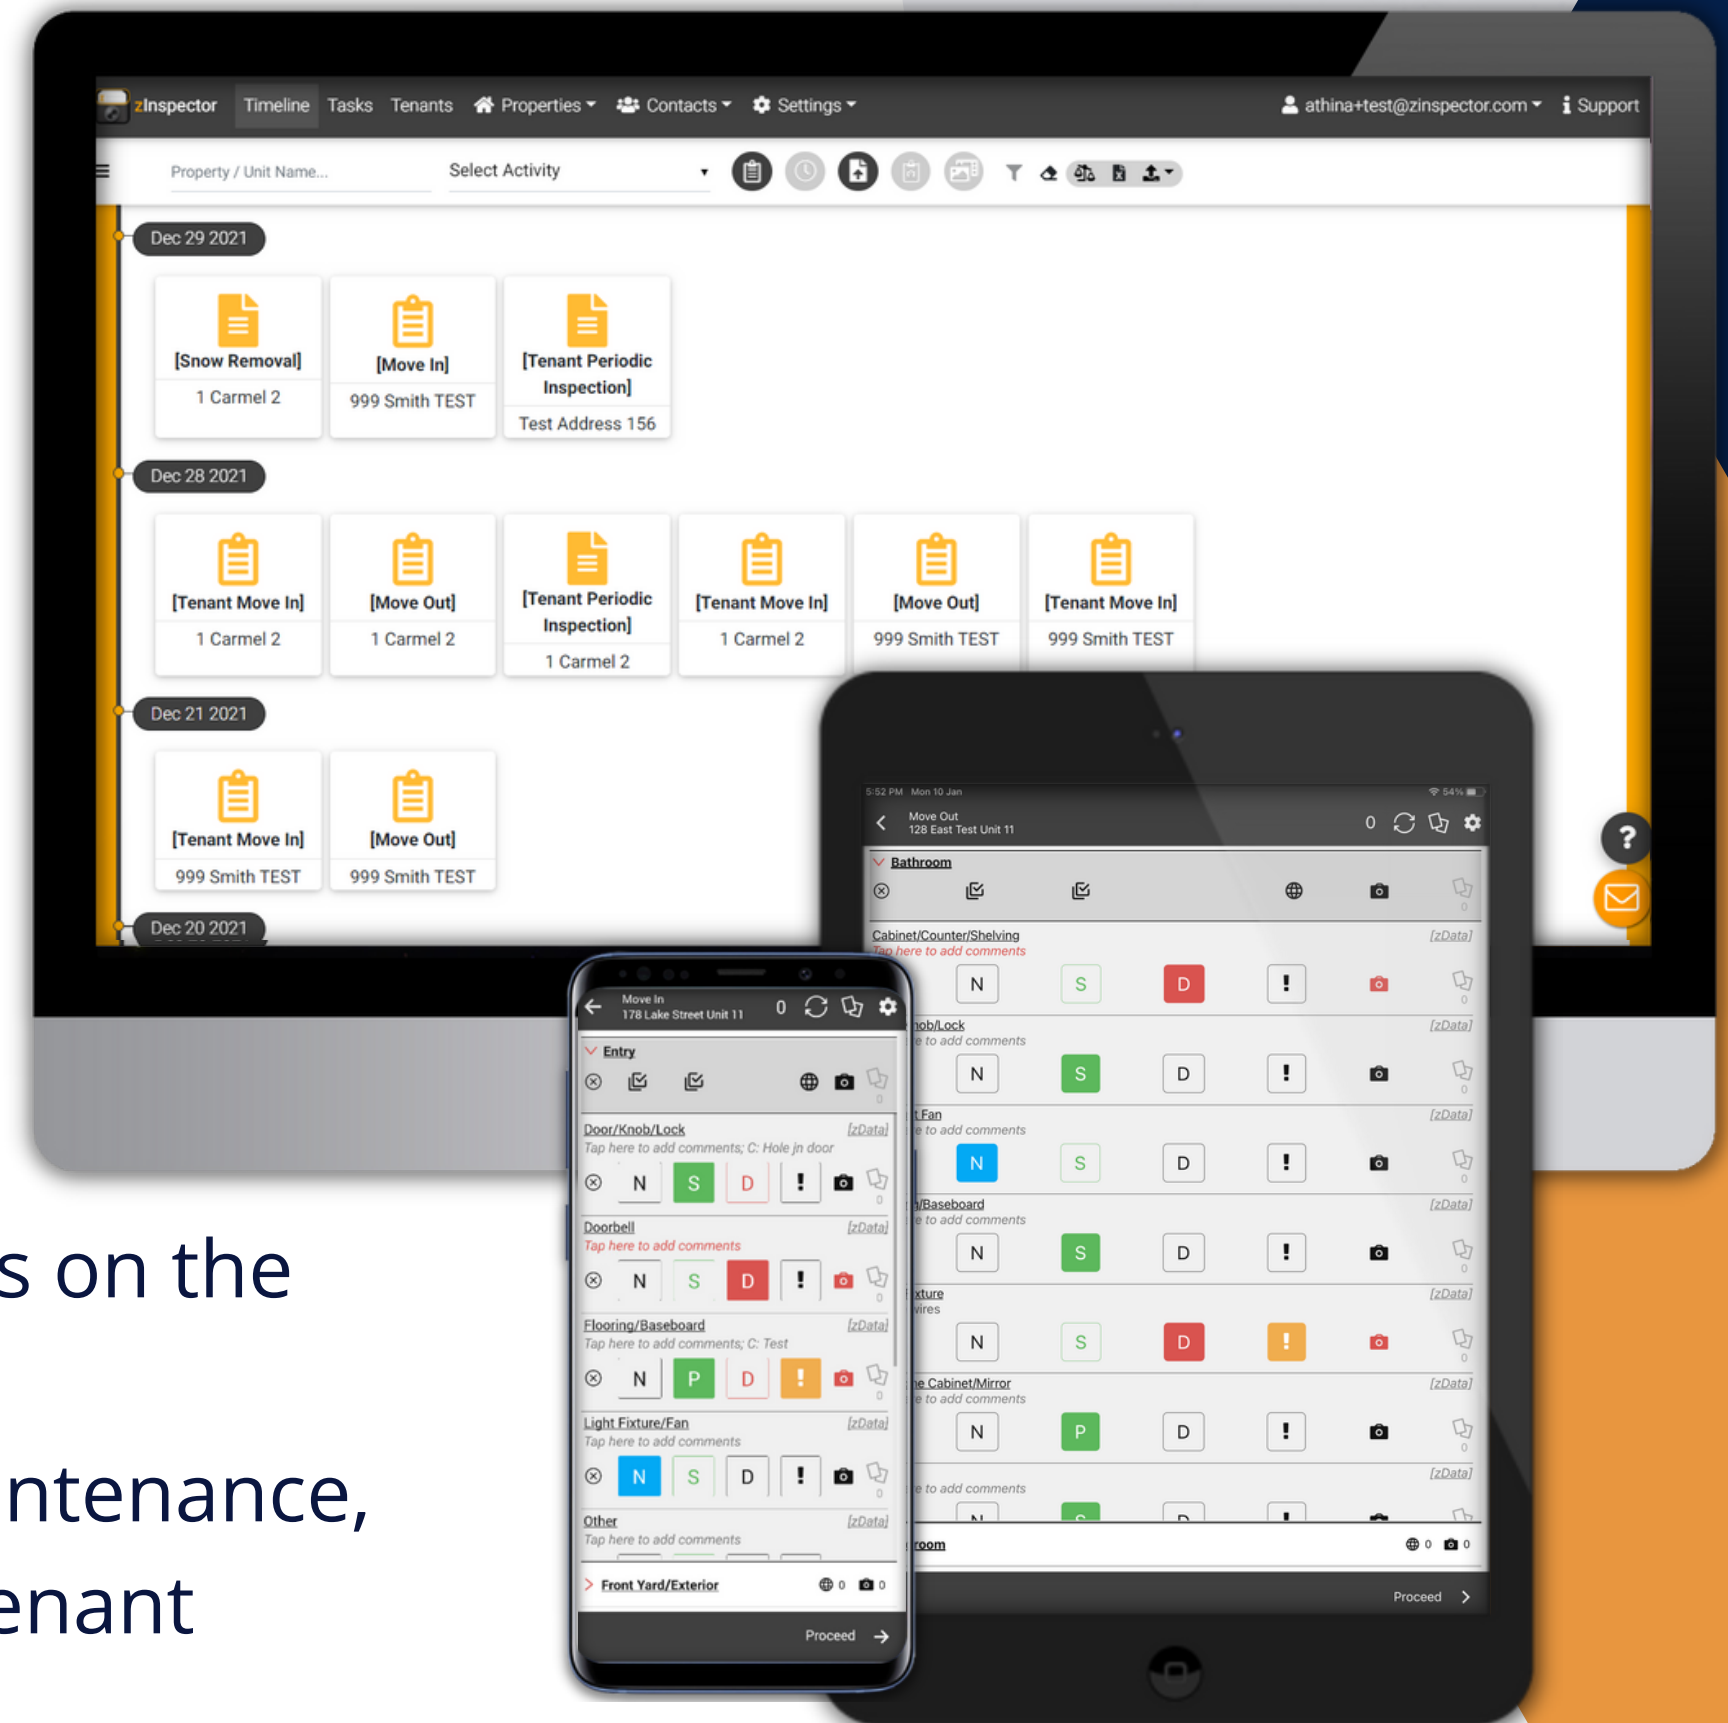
zInspector Timeline Tasks Tenants Properties Contacts Settings athina+test@zinspector.com Support

Property / Unit Name... Select Activity

Dec 29 2021

[Snow Removal]
1 Carmel 2

[Move In]
999 Smith TEST

[Tenant Periodic Inspection]
Test Address 156

Dec 28 2021

[Tenant Move In]
1 Carmel 2

[Move Out]
1 Carmel 2

[Tenant Periodic Inspection]
1 Carmel 2

[Tenant Move In]
1 Carmel 2

[Move Out]
999 Smith TEST

[Tenant Move In]
999 Smith TEST

Dec 21 2021

[Tenant Move In]
999 Smith TEST

[Move Out]
999 Smith TEST

Dec 20 2021

5:52 PM Mon 10 Jan
54%
Move Out
128 East Test Unit 11
0
Bathroom
Cabinet/Counter/Shelving [zData]
Tap here to add comments
N S D !
nob/Lock [zData]
e to add comments
N S D !
t Fan [zData]
e to add comments
N S D !
/Baseboard [zData]
e to add comments
N S D !
xture [zData]
vires
N S D !
e Cabinet/Mirror [zData]
e to add comments
N P D !
[zData]
e to add comments
room 0 0
Proceed

Move In
178 Lake Street Unit 11
0
Entry
Door/Knob/Lock [zData]
Tap here to add comments; C: Hole in door
N S D !
Doorbell [zData]
Tap here to add comments
N S D !
Flooring/Baseboard [zData]
Tap here to add comments; C: Test
N P D !
Light Fixture/Fan [zData]
Tap here to add comments
N S D !
Other [zData]
Tap here to add comments
Front Yard/Exterior 0 0
Proceed

s on the

ntenance,

enant